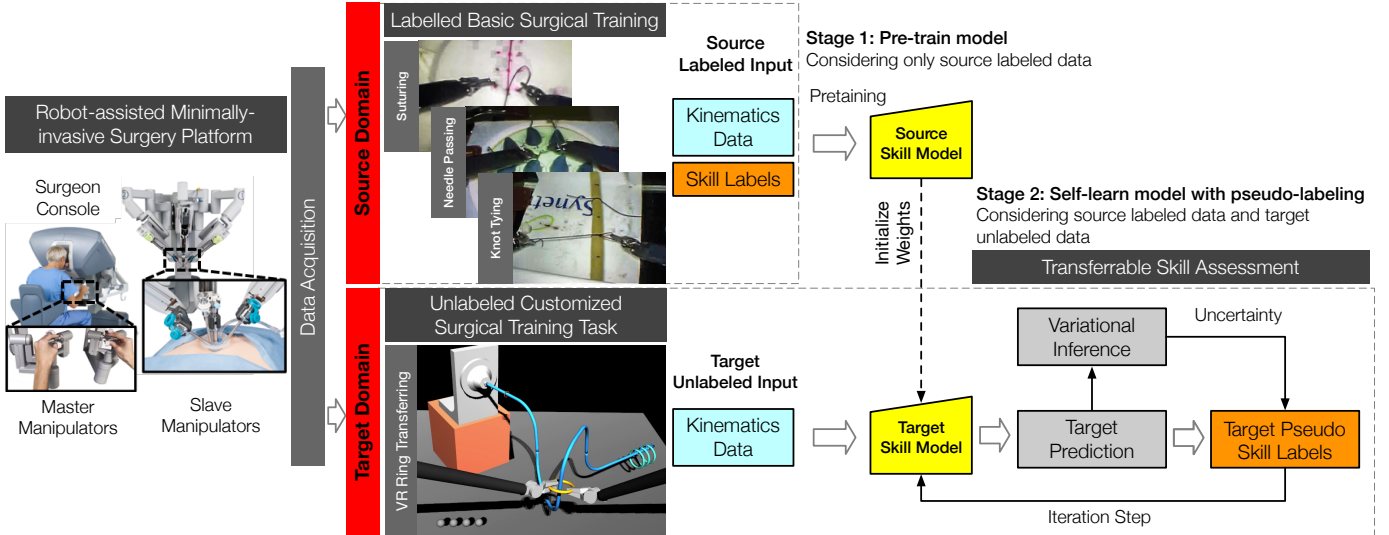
Robot-assisted Minimally-invasive Surgery Platform

Surgeon Console

Master Manipulators

Slave Manipulators

Data Acquisition

Source Domain

Labelled Basic Surgical Training

Suturing

Needle Passing

Knot Tying

Source Labeled Input

Kinematics Data

Skill Labels

Stage 1: Pre-train model
Considering only source labeled data

Pretaining

Source Skill Model

Initialize Weights

Stage 2: Self-learn model with pseudo-labeling
Considering source labeled data and target unlabeled data

Transferrable Skill Assessment

Target Domain

Unlabeled Customized Surgical Training Task

VR Ring Transferring

Target Unlabeled Input

Kinematics Data

Target Skill Model

Variational Inference

Uncertainty

Target Prediction

Target Pseudo Skill Labels

Iteration Step